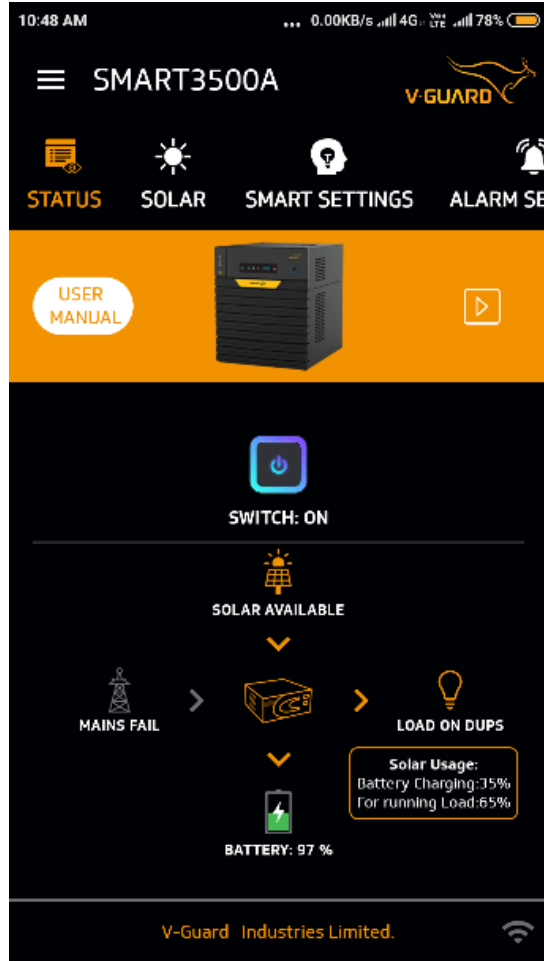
10:48 AM ... 0.00KB/s 4G Vo LTE 78%

SMART3500A

V-GUARD

STATUS SOLAR SMART SETTINGS ALARM SE

USER MANUAL

SWITCH: ON

SOLAR AVAILABLE

MAINS FAIL

LOAD ON DUPS

Solar Usage:
Battery Charging:35%
For running Load:65%

BATTERY: 97 %

V-Guard Industries Limited.